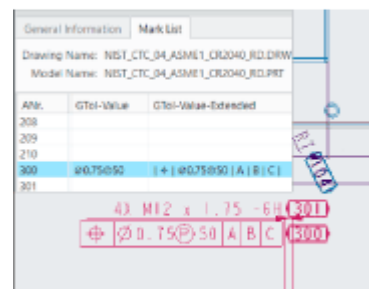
General Information | Mark List

Drawing Name: NIST_CTC_04_ASME1_CR2040_RD.DRW
Model Name: NIST_CTC_04_ASME1_CR2040_RD.PRT

| ANr. | GTol-Value | GTol-Value-Extended |
|---|---|---|
| 208 | | |
| 209 | | |
| 210 | | |
| 300 | ⌀0.75Ⓟ50 | \| ⌖ \| ⌀0.75Ⓟ50 \| A \| B \| C \| |
| 301 | | |

4X M12 x 1.75 - 6H 301

⌖ ⌀0.75Ⓟ50 A B C 300

R3 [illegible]